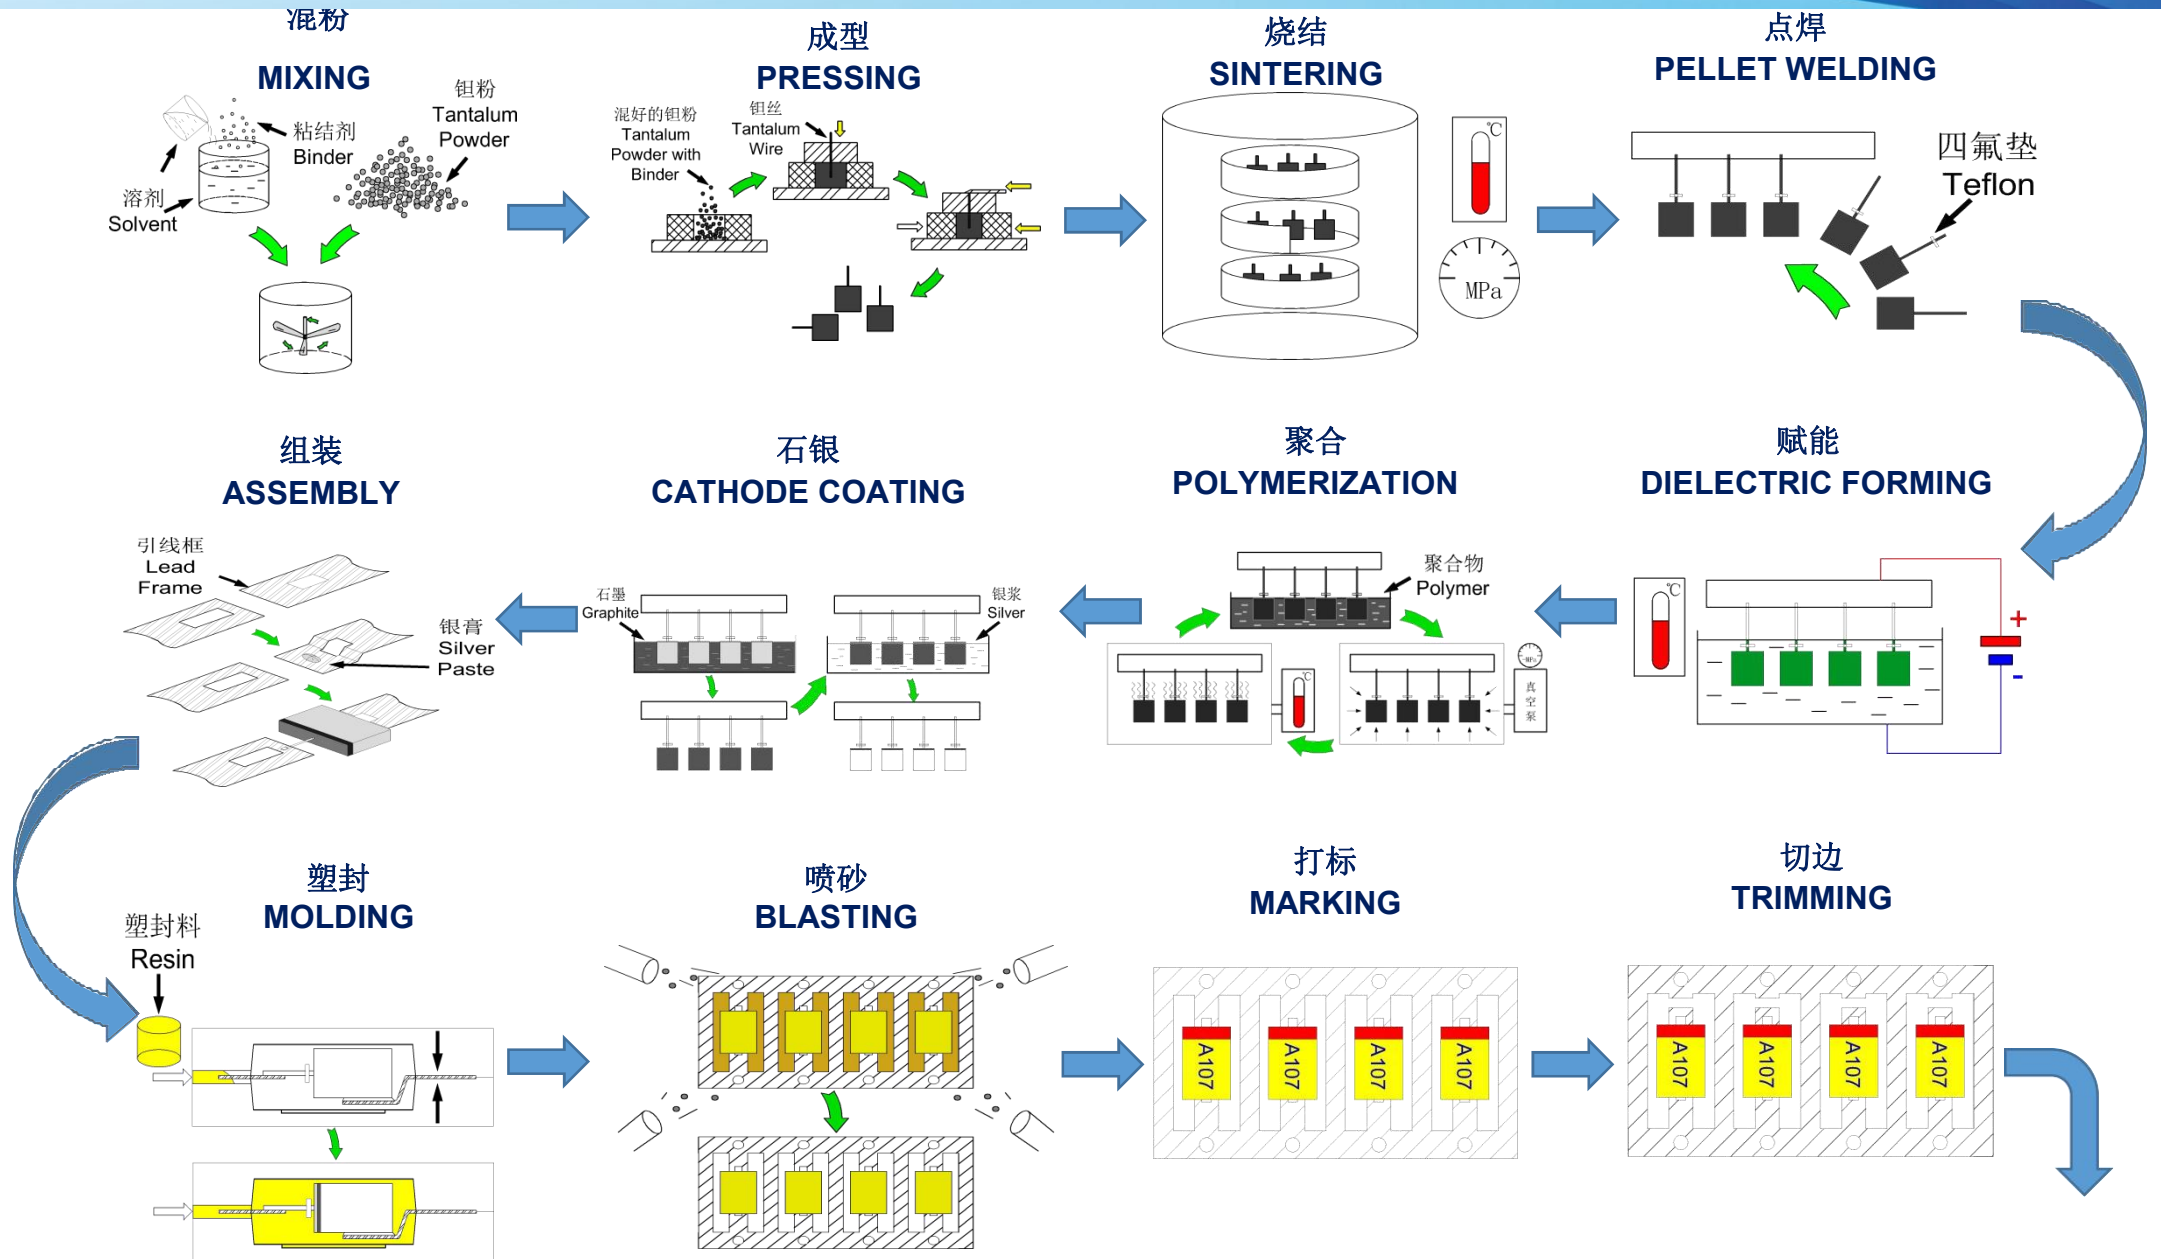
混粉
MIXING
钽粉
Tantalum
Powder
粘结剂
Binder
溶剂
Solvent

成型
PRESSING
混好的钽粉
Tantalum
Powder with
Binder
钽丝
Tantalum
Wire

烧结
SINTERING
℃
MPa

点焊
PELLET WELDING
四氟垫
Teflon

组装
ASSEMBLY
引线框
Lead
Frame
银膏
Silver
Paste

石银
CATHODE COATING
石墨
Graphite
银浆
Silver

聚合
POLYMERIZATION
聚合物
Polymer
℃
真
空
泵

赋能
DIELECTRIC FORMING
℃
+
-

塑封
MOLDING
塑封料
Resin

喷砂
BLASTING

打标
MARKING
A107
A107
A107
A107

切边
TRIMMING
A107
A107
A107
A107